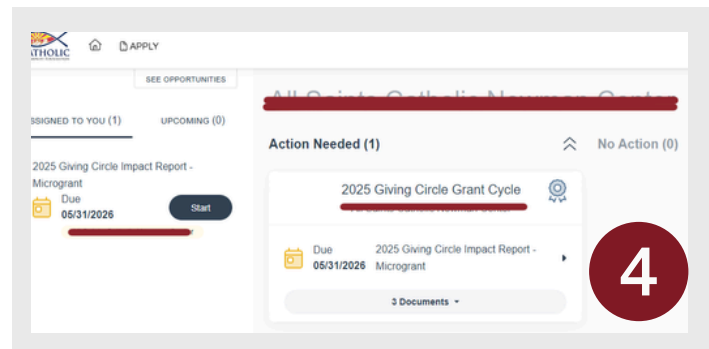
ATHOLIC

APPLY

SEE OPPORTUNITIES

SSIGNED TO YOU (1)

UPCOMING (0)

2025 Giving Circle Impact Report - Microgrant

Due
05/31/2026

Start

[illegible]

Action Needed (1)

No Action (0)

2025 Giving Circle Grant Cycle

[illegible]

Due
05/31/2026

2025 Giving Circle Impact Report - Microgrant

3 Documents

4